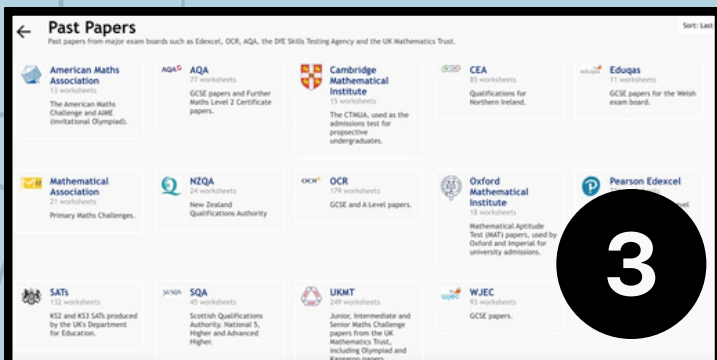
Past Papers
Past papers from major exam boards such as Edexcel, OCR, AQA, the DfE Skills Testing Agency and the UK Mathematics Trust.

Sort: Last

American Maths Association
13 worksheets
The American Maths Challenge and AIME (Invitational Olympiad).

AQA
77 worksheets
GCSE papers and Further Maths Level 2 Certificate papers.

Cambridge Mathematical Institute
15 worksheets
The CTMUA, used as the admissions test for prospective undergraduates.

CEA
85 worksheets
Qualifications for Northern Ireland.

Eduqas
11 worksheets
GCSE papers for the Welsh exam board.

Mathematical Association
21 worksheets
Primary Maths Challenges.

NZQA
24 worksheets
New Zealand Qualifications Authority

OCR
179 worksheets
GCSE and A Level papers.

Oxford Mathematical Institute
18 worksheets
Mathematical Aptitude Test (MAT) papers, used by Oxford and Imperial for university admissions.

Pearson Edexcel
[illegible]

SATs
132 worksheets
KS2 and KS3 SATs produced by the UK's Department for Education.

SQA
45 worksheets
Scottish Qualifications Authority. National 5, Higher and Advanced Higher.

UKMT
249 worksheets
Junior, Intermediate and Senior Maths Challenge papers from the UK Mathematics Trust, including Olympiad and Kangaroo papers.

WJEC
93 worksheets
GCSE papers.

3